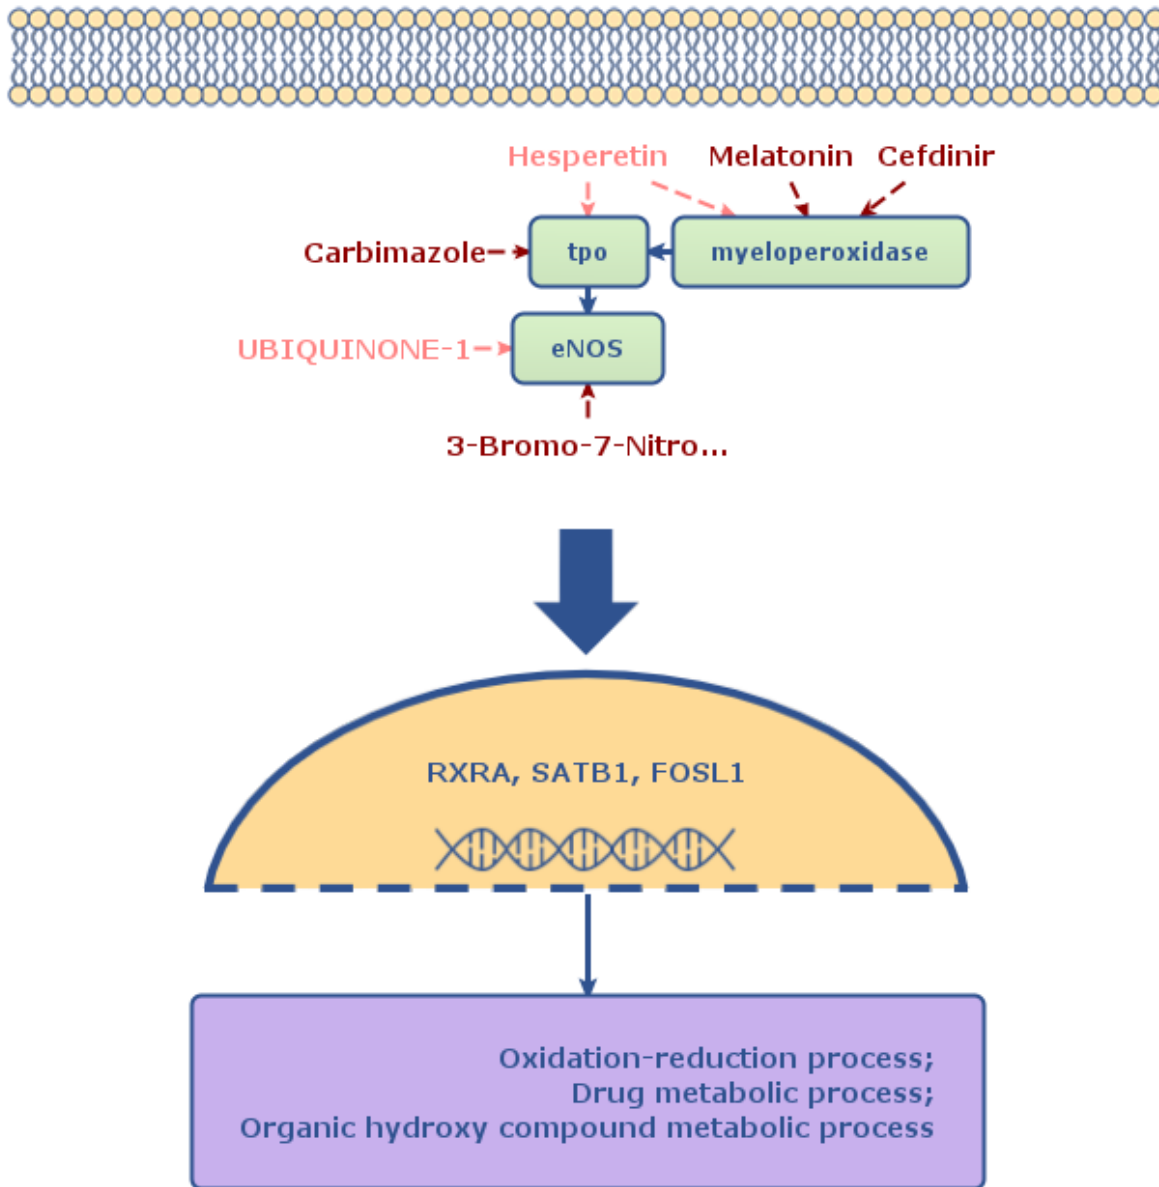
Hesperetin
Melatonin
Cefdinir
Carbimazole
tpo
myeloperoxidase
UBIQUINONE-1
eNOS
3-Bromo-7-Nitro...

RXRA, SATB1, FOSL1

Oxidation-reduction process;
Drug metabolic process;
Organic hydroxy compound metabolic process